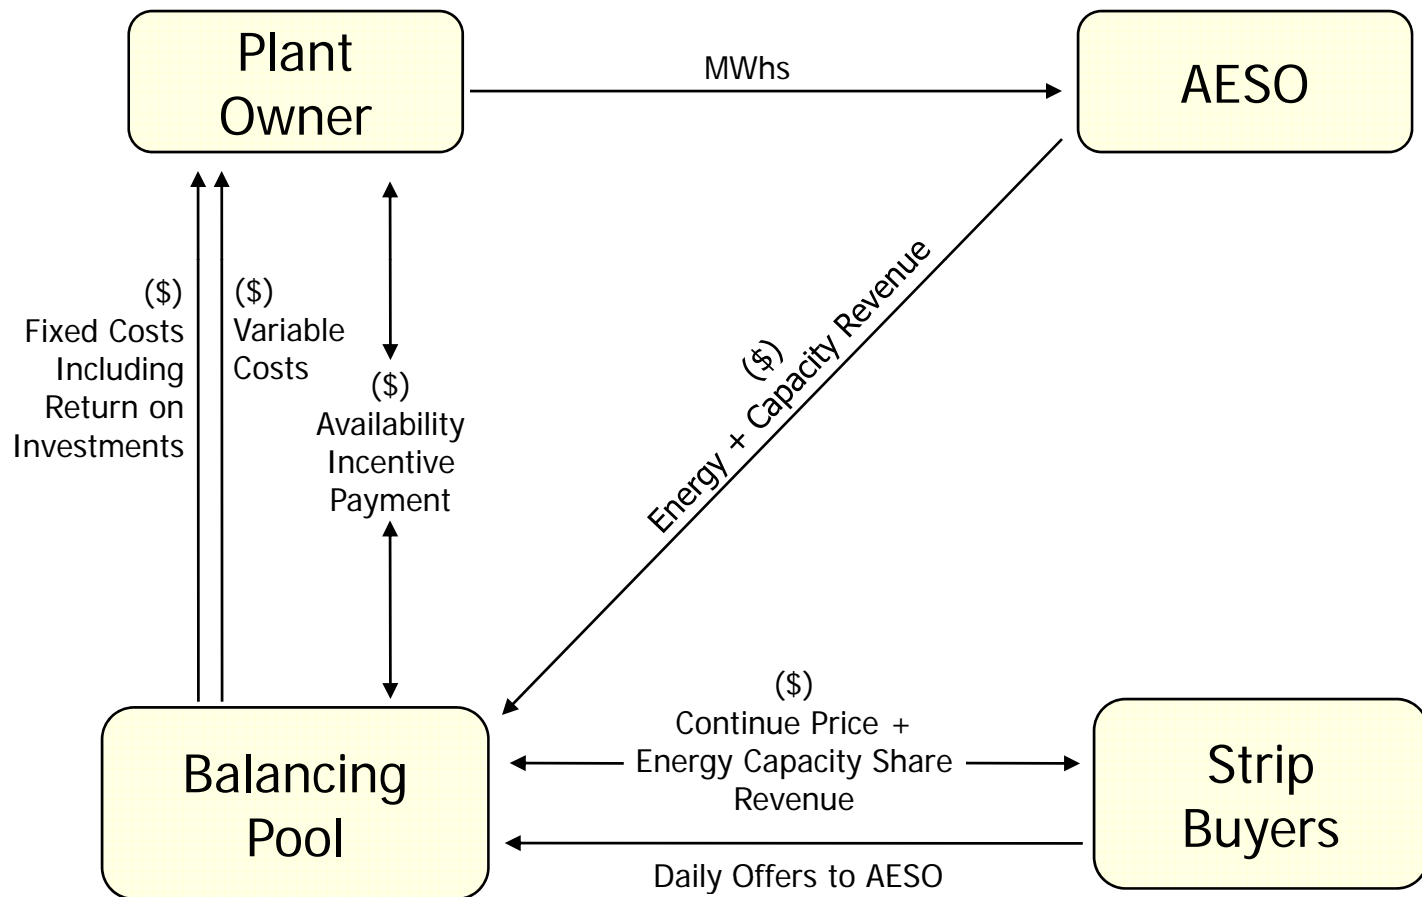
Plant Owner

MWhs

AESO

($)
Fixed Costs Including Return on Investments

($)
Variable Costs

($)
Availability Incentive Payment

($)
Energy + Capacity Revenue

($)
Continue Price + Energy Capacity Share Revenue

Balancing Pool

Strip Buyers

Daily Offers to AESO